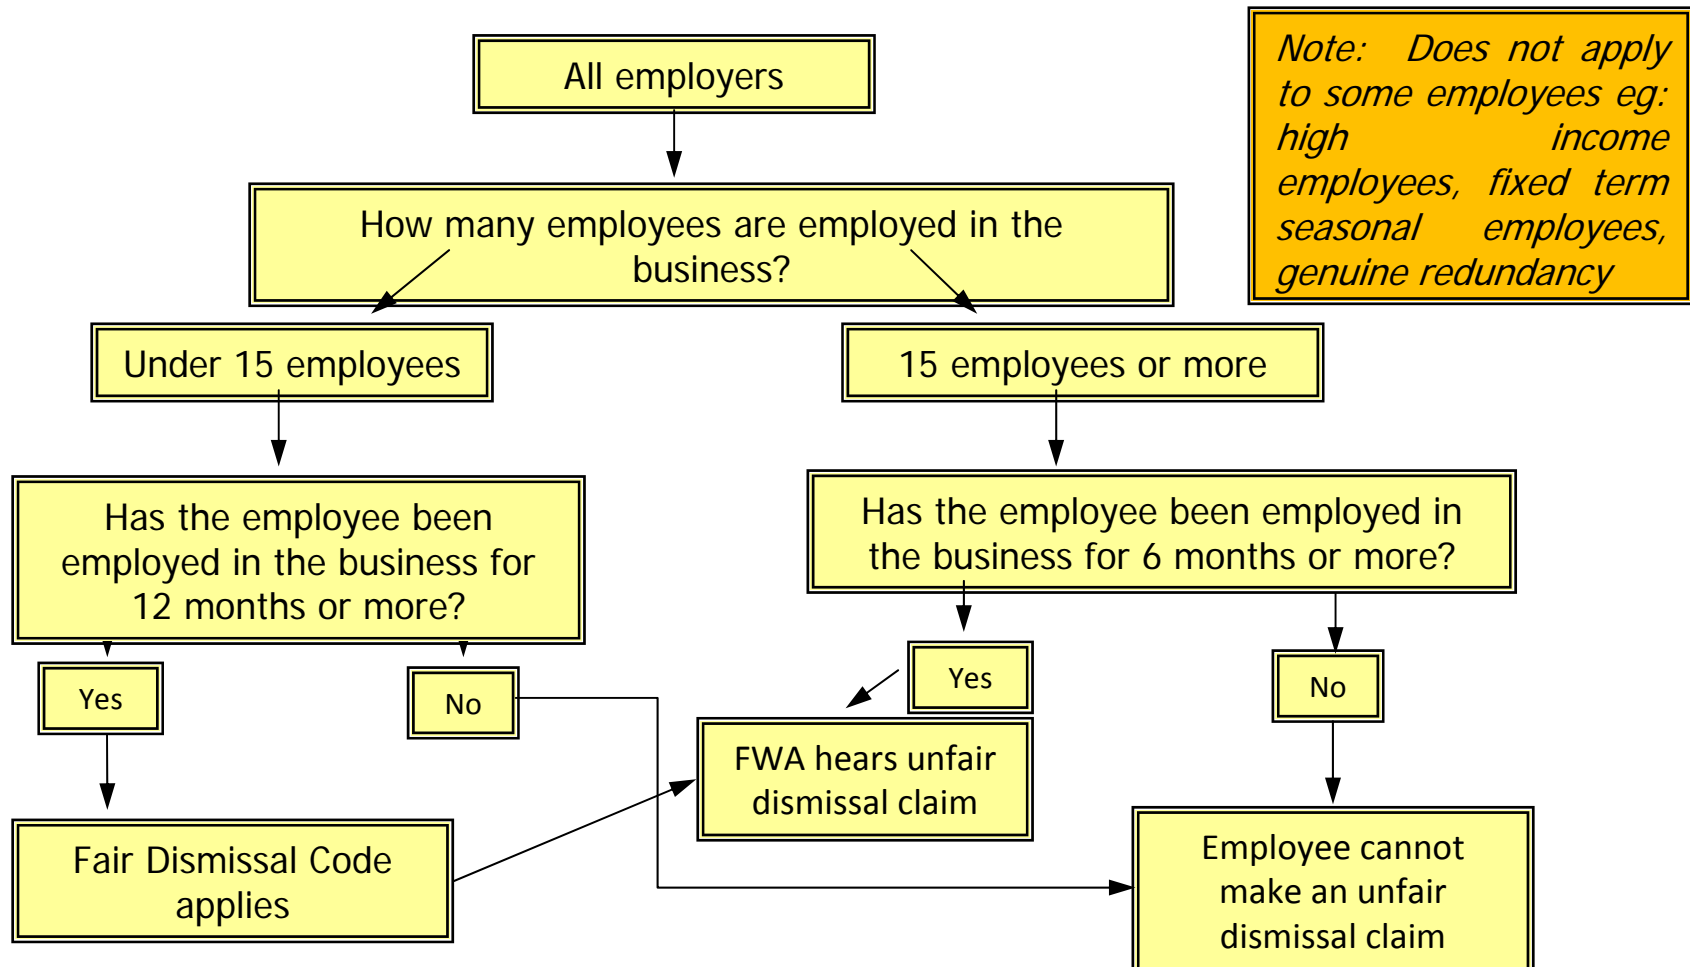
All employers

Note: Does not apply to some employees eg: high income employees, fixed term seasonal employees, genuine redundancy

How many employees are employed in the business?

Under 15 employees

15 employees or more

Has the employee been employed in the business for 12 months or more?

Has the employee been employed in the business for 6 months or more?

Yes

No

Yes

No

FWA hears unfair dismissal claim

Fair Dismissal Code applies

Employee cannot make an unfair dismissal claim